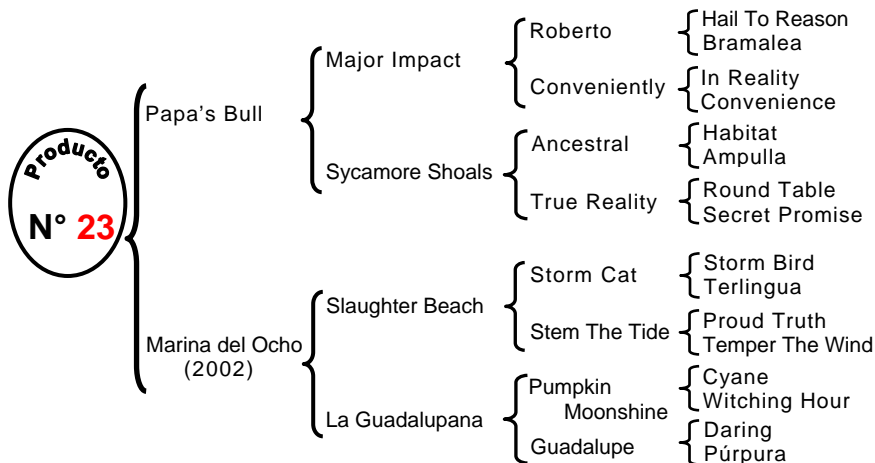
Producto
N° 23

Papa's Bull
Major Impact
Roberto
Hail To Reason
Bramalea
Conveniently
In Reality
Convenience
Sycamore Shoals
Ancestral
Habitat
Ampulla
True Reality
Round Table
Secret Promise

Marina del Ocho (2002)
Slaughter Beach
Storm Cat
Storm Bird
Terlingua
Stem The Tide
Proud Truth
Temper The Wind
La Guadalupana
Pumpkin Moonshine
Cyane
Witching Hour
Guadalupe
Daring
Púrpura